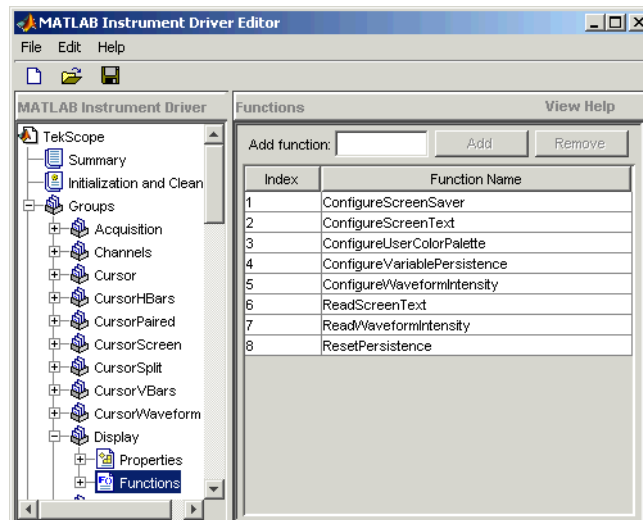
MATLAB Instrument Driver Editor

File Edit Help

MATLAB Instrument Driver

TekScope
Summary
Initialization and Clean
Groups
Acquisition
Channels
Cursor
CursorHBars
CursorPaired
CursorScreen
CursorSplit
CursorVBars
CursorWaveform
Display
Properties
Functions

Functions View Help

Add function: Add Remove

| Index | Function Name |
|---|---|
| 1 | ConfigureScreenSaver |
| 2 | ConfigureScreenText |
| 3 | ConfigureUserColorPalette |
| 4 | ConfigureVariablePersistence |
| 5 | ConfigureWaveformIntensity |
| 6 | ReadScreenText |
| 7 | ReadWaveformIntensity |
| 8 | ResetPersistence |